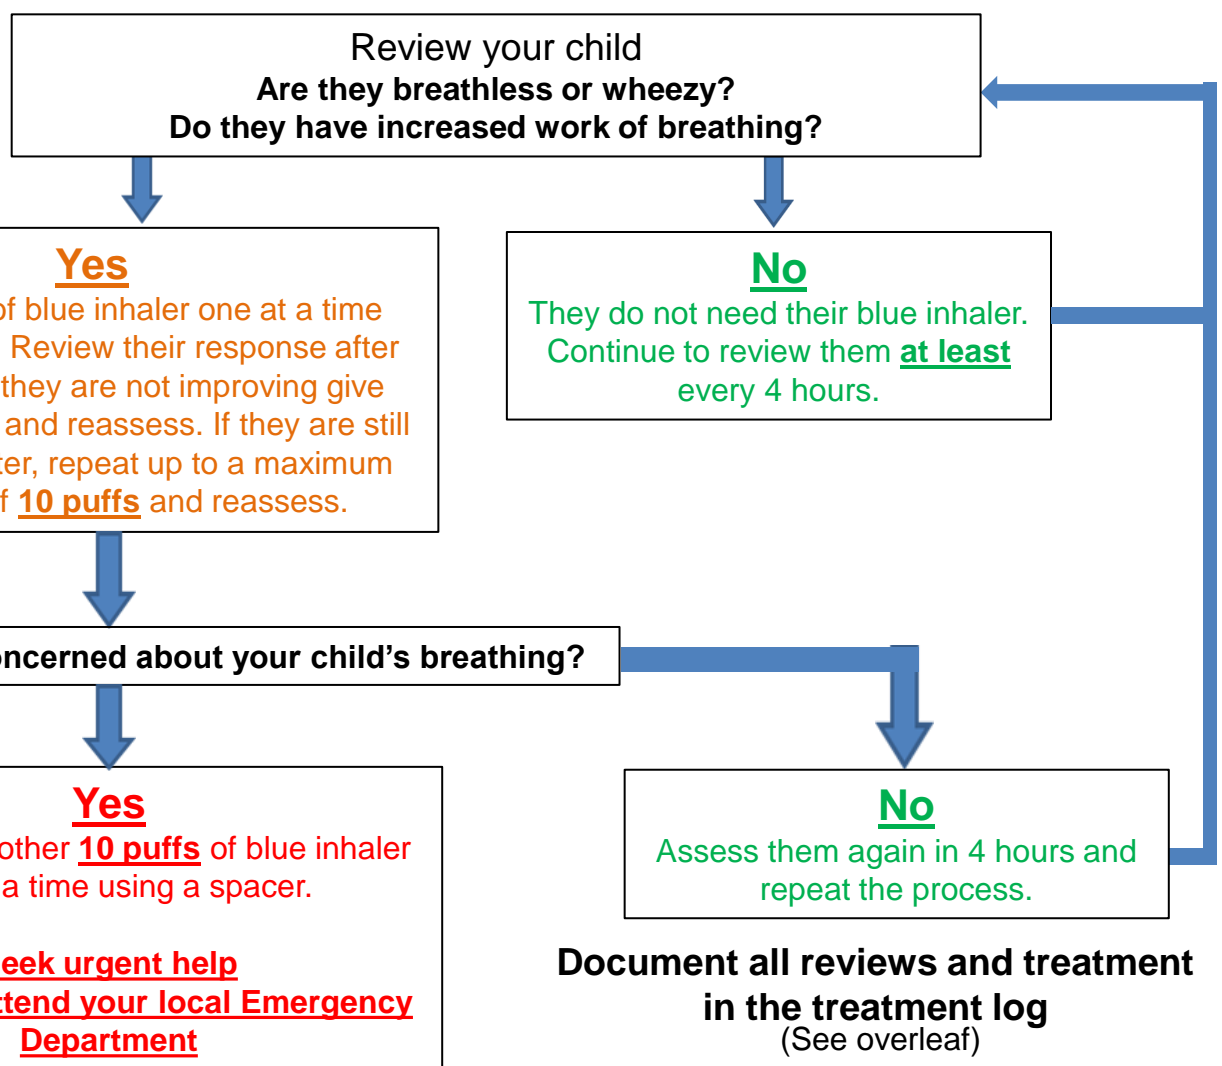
Review your child
**Are they breathless or wheezy?**
**Do they have increased work of breathing?**

Yes
of blue inhaler one at a time
Review their response after
they are not improving give
and reassess. If they are still
ter, repeat up to a maximum
f 10 puffs and reassess.

No
They do not need their blue inhaler.
Continue to review them at least
every 4 hours.

ncerned about your child's breathing?

Yes
other 10 puffs of blue inhaler
a time using a spacer.

eek urgent help
tend your local Emergency
Department

No
Assess them again in 4 hours and
repeat the process.

Document all reviews and treatment
in the treatment log
(See overleaf)